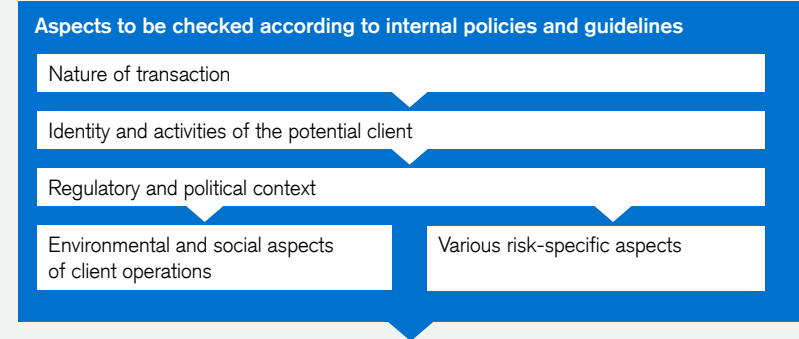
Aspects to be checked according to internal policies and guidelines

Nature of transaction

Identity and activities of the potential client

Regulatory and political context

Environmental and social aspects of client operations

Various risk-specific aspects